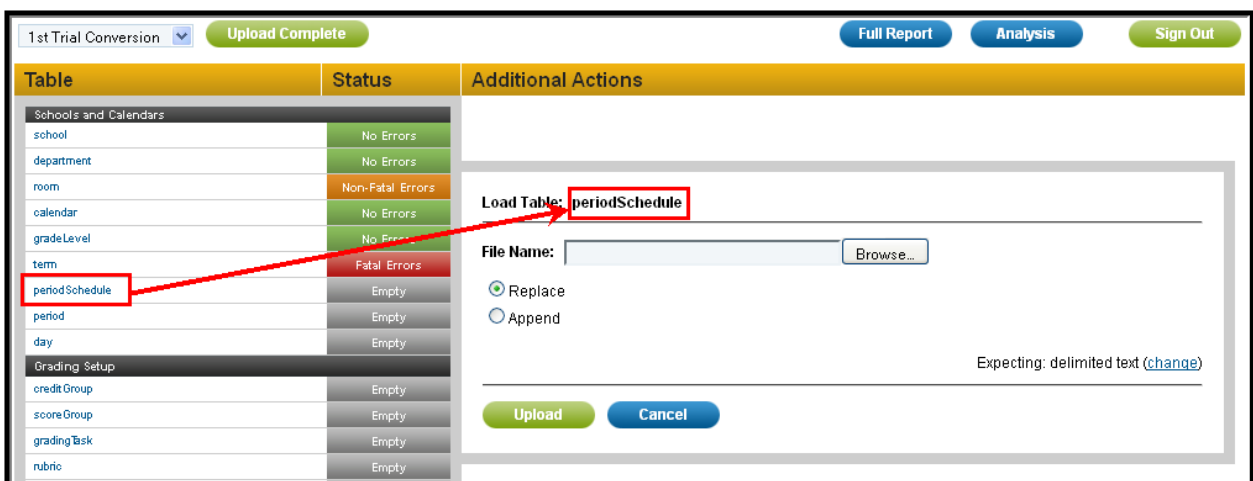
1st Trial Conversion
Upload Complete
Full Report
Analysis
Sign Out

| Table | Status |
|---|---|
| Schools and Calendars | |
| school | No Errors |
| department | No Errors |
| room | Non-Fatal Errors |
| calendar | No Errors |
| gradeLevel | No Errors |
| term | Fatal Errors |
| periodSchedule | Empty |
| period | Empty |
| day | Empty |
| Grading Setup | |
| creditGroup | Empty |
| scoreGroup | Empty |
| gradingTask | Empty |
| rubric | Empty |

Additional Actions

Load Table: periodSchedule

File Name: Browse...

Replace
Append

Expecting: delimited text (change)

Upload
Cancel